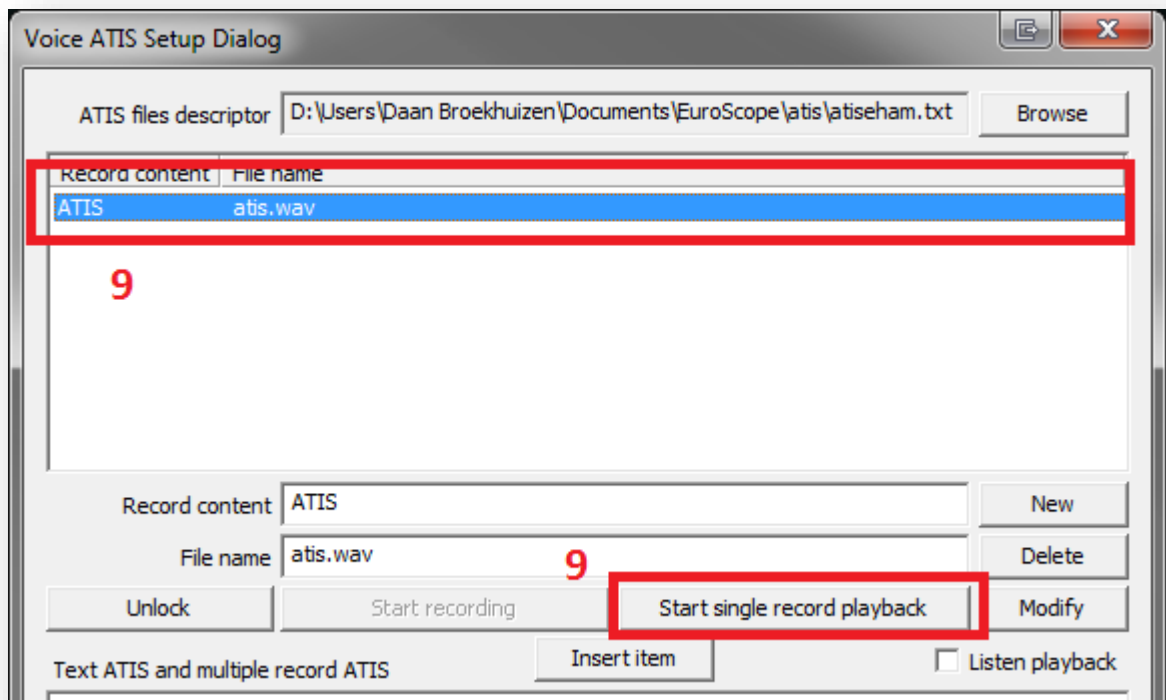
Voice ATIS Setup Dialog

ATIS files descriptor D:\Users\Daan Broekhuizen\Documents\EuroScope\atis\atiseham.txt Browse

| Record content | File name |
|---|---|
| ATIS | atis.wav |

9

Record content ATIS New

File name atis.wav Delete

9

Unlock Start recording Start single record playback Modify

Text ATIS and multiple record ATIS Insert item Listen playback